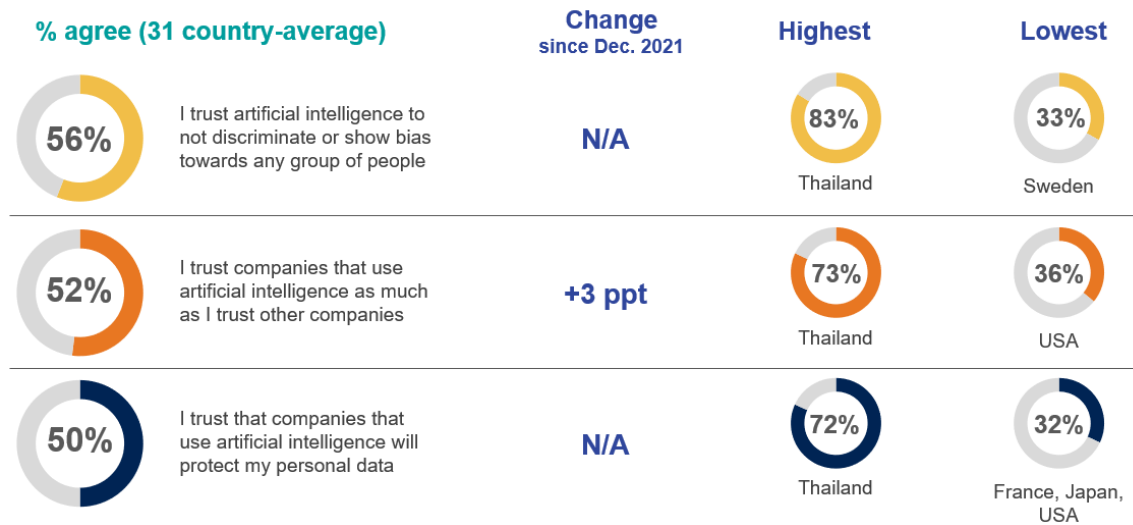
% agree (31 country-average)

Change
since Dec. 2021

Highest

Lowest

| % agree | Statement | Change since Dec. 2021 | Highest | Lowest |
|---|---|---|---|---|
| 56% | I trust artificial intelligence to not discriminate or show bias towards any group of people | N/A | 83% Thailand | 33% Sweden |
| 52% | I trust companies that use artificial intelligence as much as I trust other companies | +3 ppt | 73% Thailand | 36% USA |
| 50% | I trust that companies that use artificial intelligence will protect my personal data | N/A | 72% Thailand | 32% France, Japan, USA |